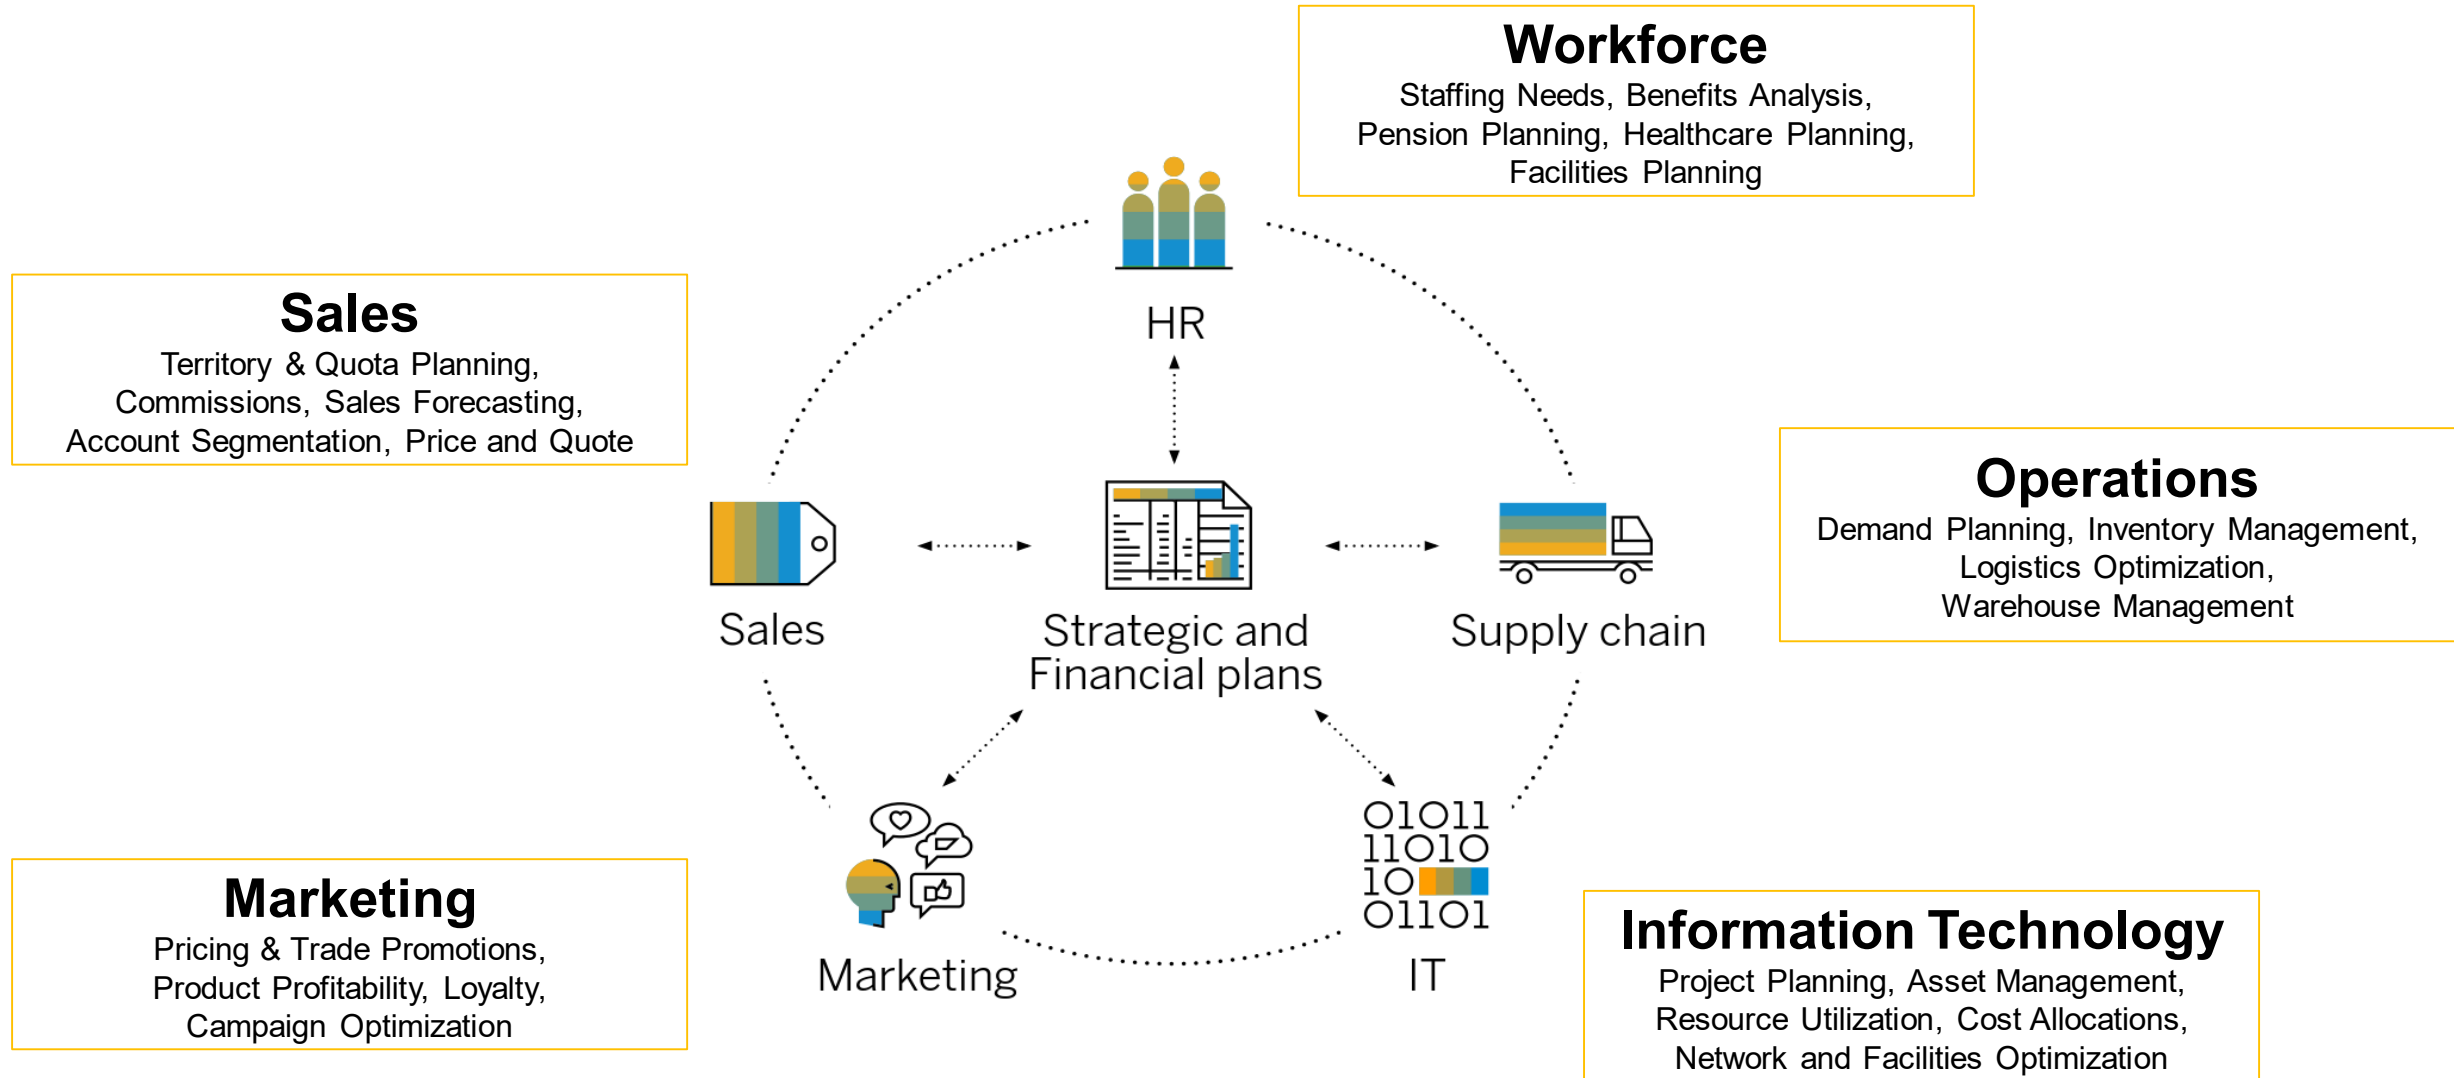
Workforce
Staffing Needs, Benefits Analysis, Pension Planning, Healthcare Planning, Facilities Planning

Sales
Territory & Quota Planning, Commissions, Sales Forecasting, Account Segmentation, Price and Quote

HR

Operations
Demand Planning, Inventory Management, Logistics Optimization, Warehouse Management

Sales

Strategic and Financial plans

Supply chain

01011
11010
10
01101

Marketing
Pricing & Trade Promotions, Product Profitability, Loyalty, Campaign Optimization

Marketing

IT

Information Technology
Project Planning, Asset Management, Resource Utilization, Cost Allocations, Network and Facilities Optimization